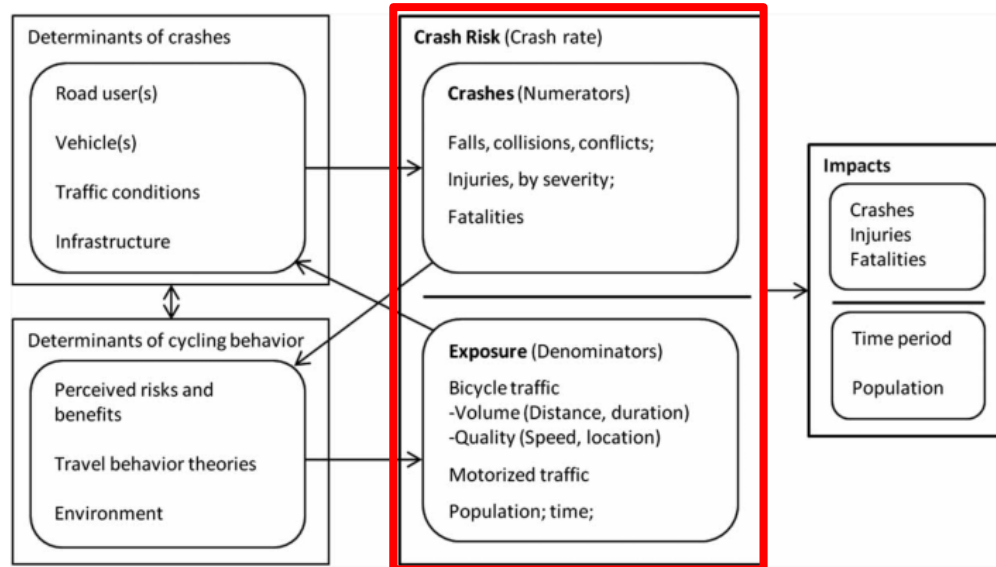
Determinants of crashes

Road user(s)

Vehicle(s)

Traffic conditions

Infrastructure

Determinants of cycling behavior

Perceived risks and benefits

Travel behavior theories

Environment

**Crash Risk** (Crash rate)

**Crashes** (Numerators)

Falls, collisions, conflicts;

Injuries, by severity;

Fatalities

**Exposure** (Denominators)

Bicycle traffic
-Volume (Distance, duration)
-Quality (Speed, location)

Motorized traffic

Population; time;

**Impacts**

Crashes
Injuries
Fatalities

Time period

Population